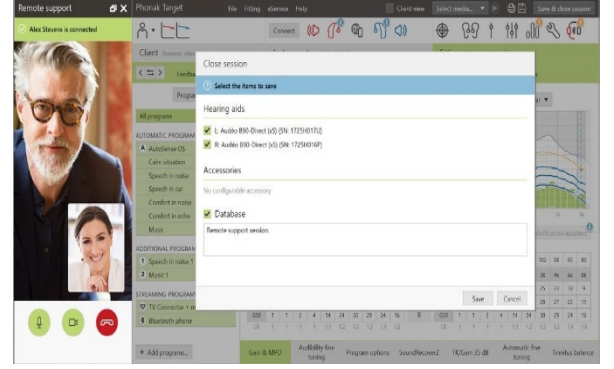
Remote support

Alex Stevens is connected

Phonak Target

File Fitting eServices Help

Client view

Select media...

Save & close session

Connect

Client

All programs

AUTOMATIC PROGRAM

AutoSense OS

Calm situation

Speech in noise

Speech in car

Comfort in noise

Comfort in echo

Music

ADDITIONAL PROGRAM

Speech in noise 1

Music 1

STREAMING PROGRAM

TV Connector

Bluetooth phone

+ Add programs...

Close session

Select the items to save

Hearing aids

L: Audéo B90-Direct (xS) (SN: 1725H017U)

R: Audéo B90-Direct (xS) (SN: 1725H016P)

Accessories

No configurable accessory

Database

Remote support session.

Save

Cancel

Gain & MPO

Audibility fine tuning

Program options

SoundRecover2

TK/Gain 35 dB

Automatic fine tuning

Tinnitus balance